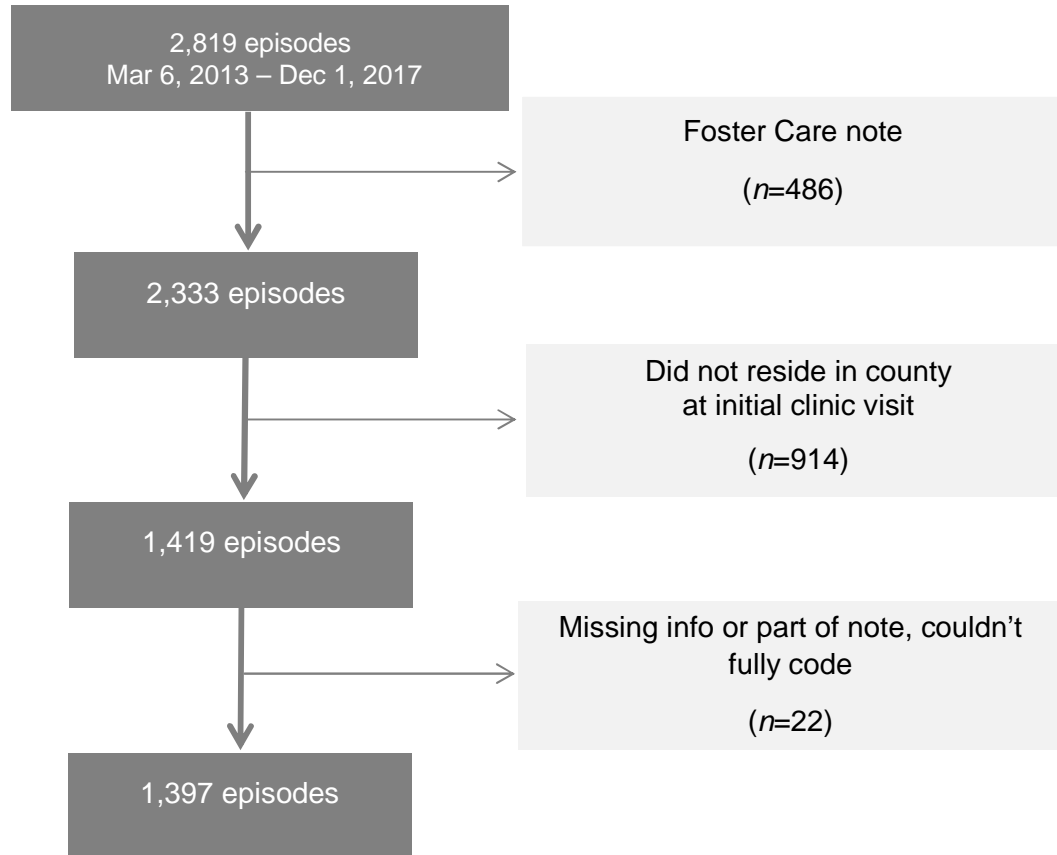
2,819 episodes
Mar 6, 2013 – Dec 1, 2017

Foster Care note

($n$=486)

2,333 episodes

Did not reside in county at initial clinic visit

($n$=914)

1,419 episodes

Missing info or part of note, couldn't fully code

($n$=22)

1,397 episodes